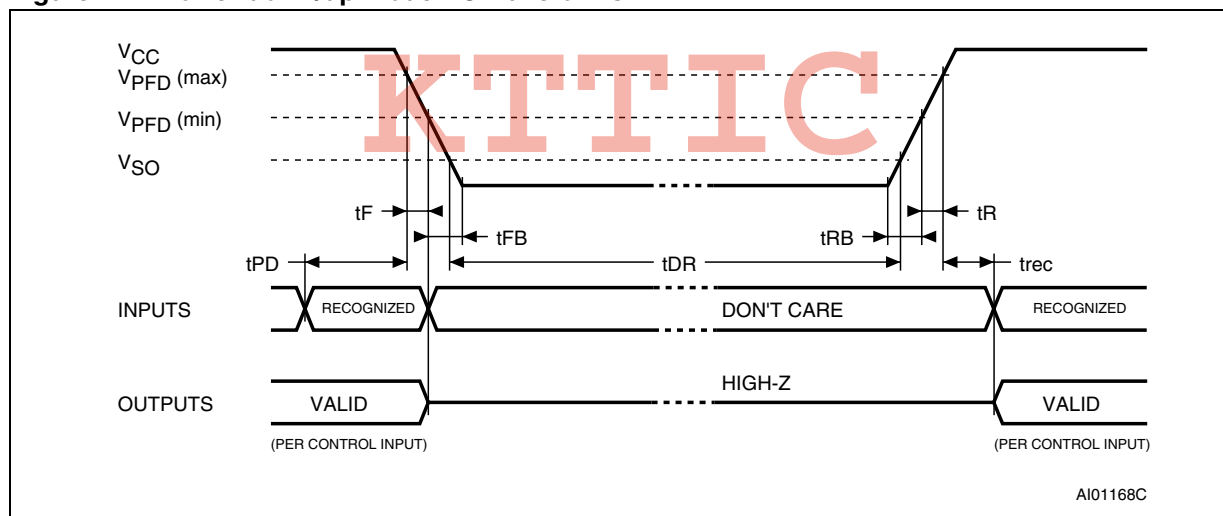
Figure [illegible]

$V_{CC}$
$V_{PFD}$ (max)
$V_{PFD}$ (min)
$V_{SO}$

KTTIC

tF
tFB
tPD
tDR
tRB
tR
trec

INPUTS
RECOGNIZED
DON'T CARE
RECOGNIZED

OUTPUTS
VALID
HIGH-Z
VALID

(PER CONTROL INPUT)
(PER CONTROL INPUT)

AI01168C